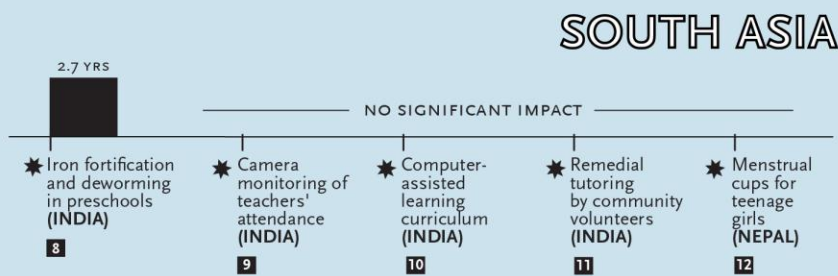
SOUTH ASIA

2.7 YRS

NO SIGNIFICANT IMPACT

Iron fortification and deworming in preschools (INDIA)
8

Camera monitoring of teachers' attendance (INDIA)
9

Computer-assisted learning curriculum (INDIA)
10

Remedial tutoring by community volunteers (INDIA)
11

Menstrual cups for teenage girls (NEPAL)
12